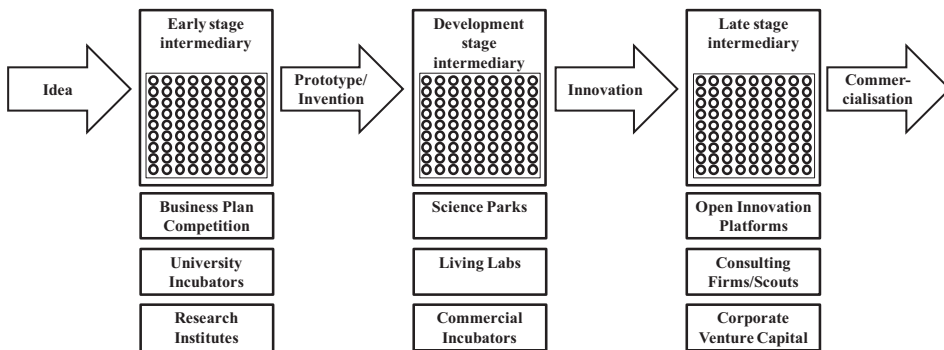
Idea

Early stage intermediary

Business Plan Competition

University Incubators

Research Institutes

Prototype/ Invention

Development stage intermediary

Science Parks

Living Labs

Commercial Incubators

Innovation

Late stage intermediary

Open Innovation Platforms

Consulting Firms/Scouts

Corporate Venture Capital

Commercialisation